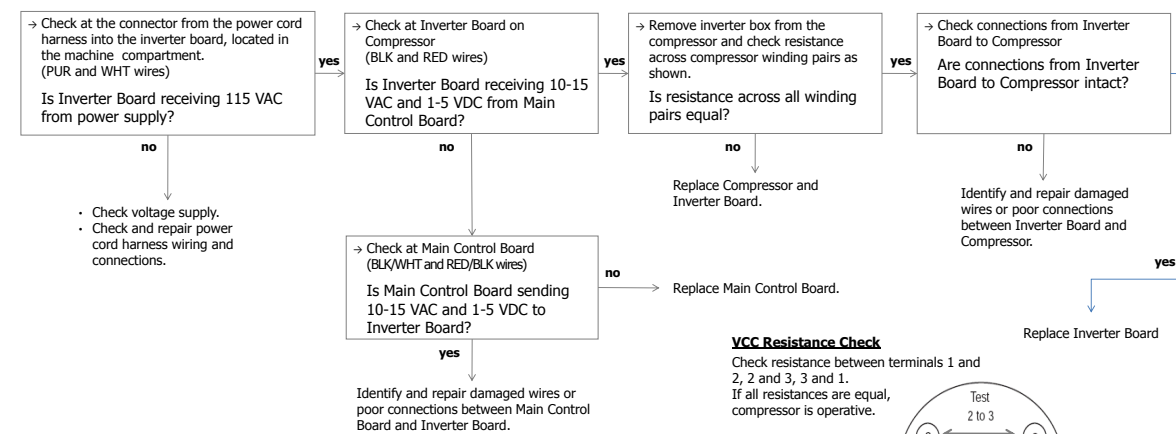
→ Check at the connector from the power cord harness into the inverter board, located in the machine compartment. (PUR and WHT wires)

Is Inverter Board receiving 115 VAC from power supply?

yes

no

• Check voltage supply.
• Check and repair power cord harness wiring and connections.

→ Check at Inverter Board on Compressor (BLK and RED wires)

Is Inverter Board receiving 10-15 VAC and 1-5 VDC from Main Control Board?

yes

no

→ Check at Main Control Board (BLK/WHT and RED/BLK wires)

Is Main Control Board sending 10-15 VAC and 1-5 VDC to Inverter Board?

no

Replace Main Control Board.

yes

Identify and repair damaged wires or poor connections between Main Control Board and Inverter Board.

→ Remove inverter box from the compressor and check resistance across compressor winding pairs as shown.

Is resistance across all winding pairs equal?

yes

no

Replace Compressor and Inverter Board.

→ Check connections from Inverter Board to Compressor

Are connections from Inverter Board to Compressor intact?

no

Identify and repair damaged wires or poor connections between Inverter Board and Compressor.

yes

Replace Inverter Board

VCC Resistance Check

Check resistance between terminals 1 and 2, 2 and 3, 3 and 1.
If all resistances are equal, compressor is operative.

Test
2 to 3